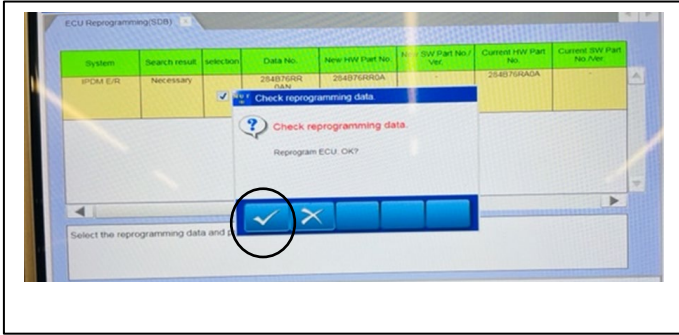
ECU Reprogramming(SDB)

| System | Search result | selection | Data No. | New HW Part No. | New SW Part No./Ver. | Current HW Part No. | Current SW Part No./Ver. |
|---|---|---|---|---|---|---|---|
| IPDM E/R | Necessary | ✓ | 284B76RR0AN | 284B76RR0A | - | 284B76RA0A | - |

Check reprogramming data.

Check reprogramming data.

Reprogram ECU. OK?

Select the reprogramming data and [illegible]